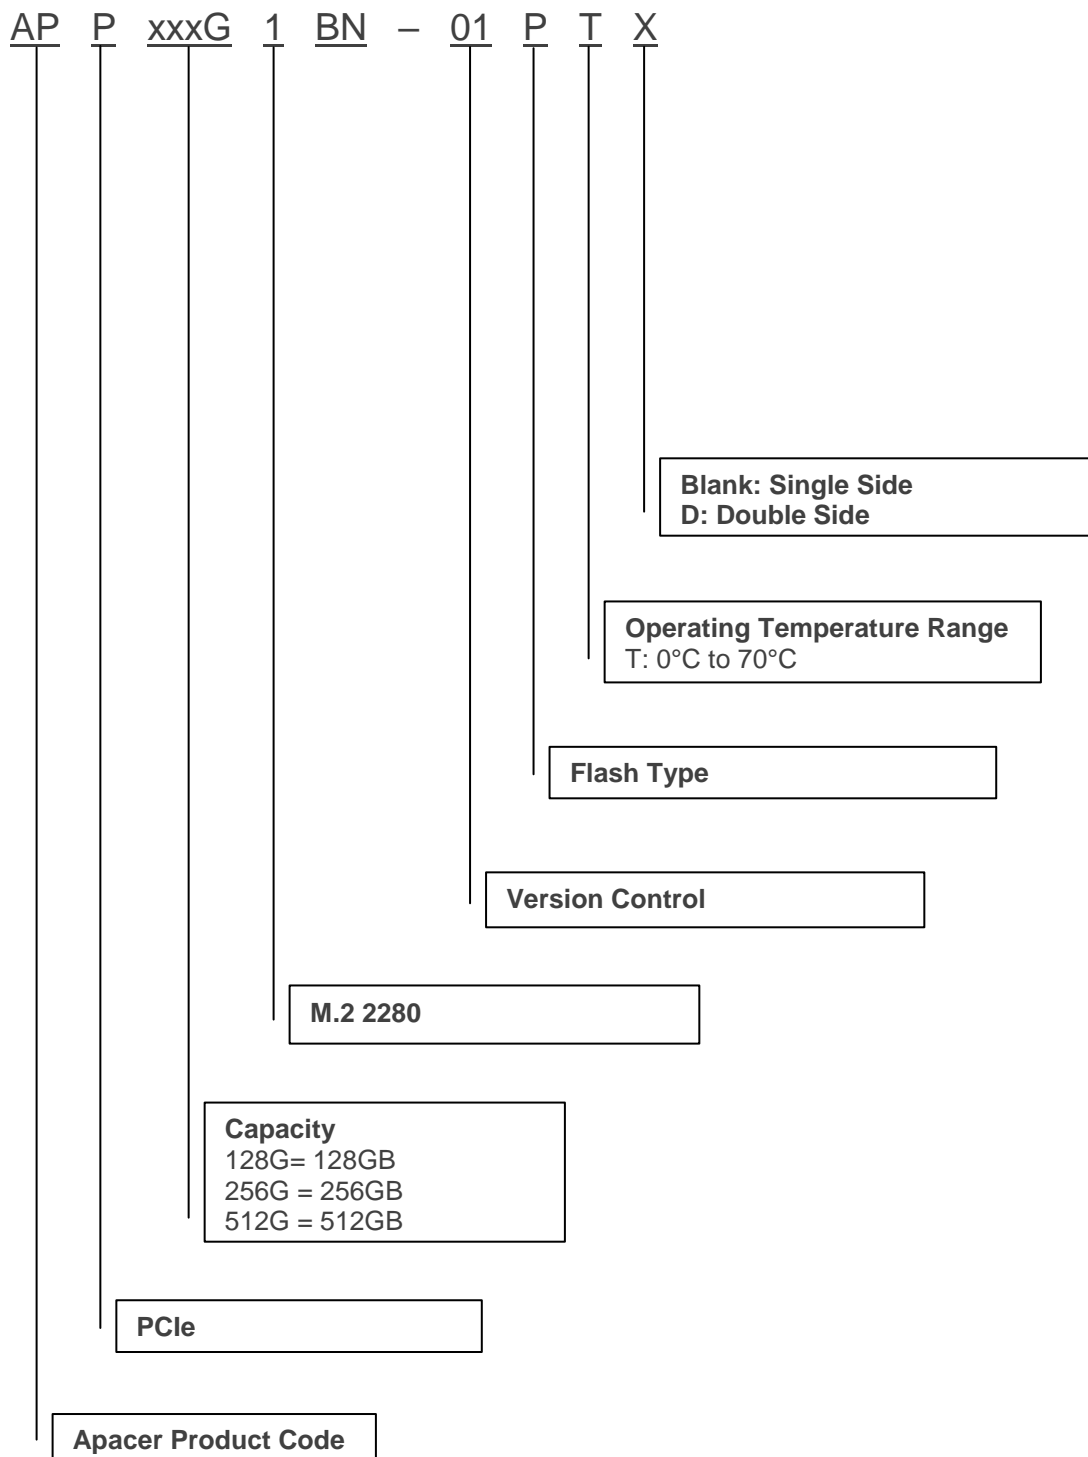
AP P xxxG 1 BN – 01 P T X

Blank: Single Side
D: Double Side

Operating Temperature Range
T: 0°C to 70°C

Flash Type

Version Control

M.2 2280

Capacity
128G= 128GB
256G = 256GB
512G = 512GB

PCIe

Apacer Product Code